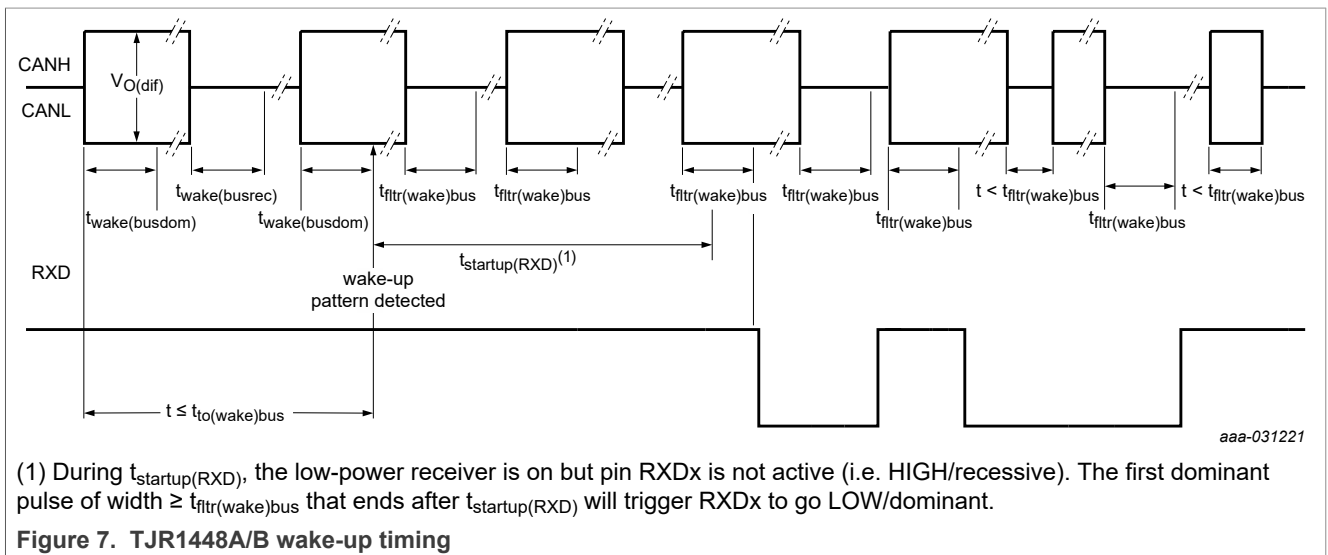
CANH
CANL
$V_{O(dif)}$
$t_{wake(busrec)}$
$t_{wake(busdom)}$
$t_{wake(busdom)}$
$t_{fltr(wake)bus}$
$t_{fltr(wake)bus}$
$t_{fltr(wake)bus}$
$t_{fltr(wake)bus}$
$t_{fltr(wake)bus}$
$t < t_{fltr(wake)bus}$
$t_{fltr(wake)bus}$
$t < t_{fltr(wake)bus}$
$t_{startup(RXD)}^{(1)}$
RXD
wake-up pattern detected
$t \leq t_{to(wake)bus}$
aaa-031221

(1) During $t_{startup(RXD)}$, the low-power receiver is on but pin RXDx is not active (i.e. HIGH/recessive). The first dominant pulse of width $\geq t_{fltr(wake)bus}$ that ends after $t_{startup(RXD)}$ will trigger RXDx to go LOW/dominant.

Figure 7. TJR1448A/B wake-up timing